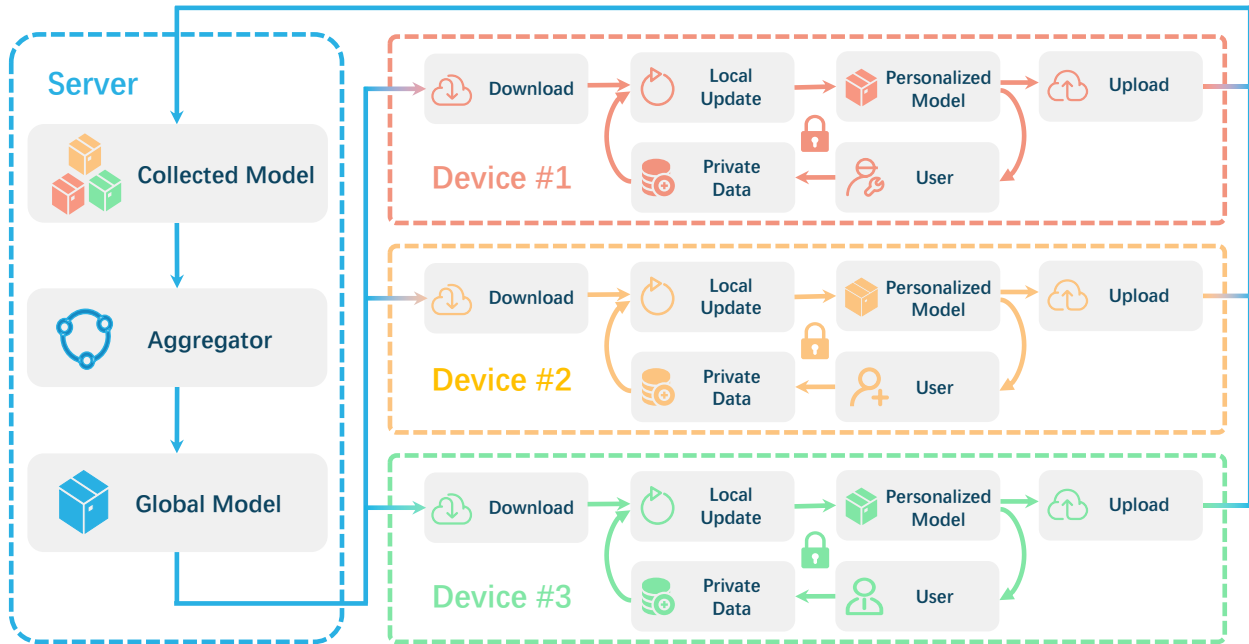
Server

Collected Model

Aggregator

Global Model

Download

Local Update

Personalized Model

Upload

Private Data

User

Device #1

Download

Local Update

Personalized Model

Upload

Private Data

User

Device #2

Download

Local Update

Personalized Model

Upload

Private Data

User

Device #3